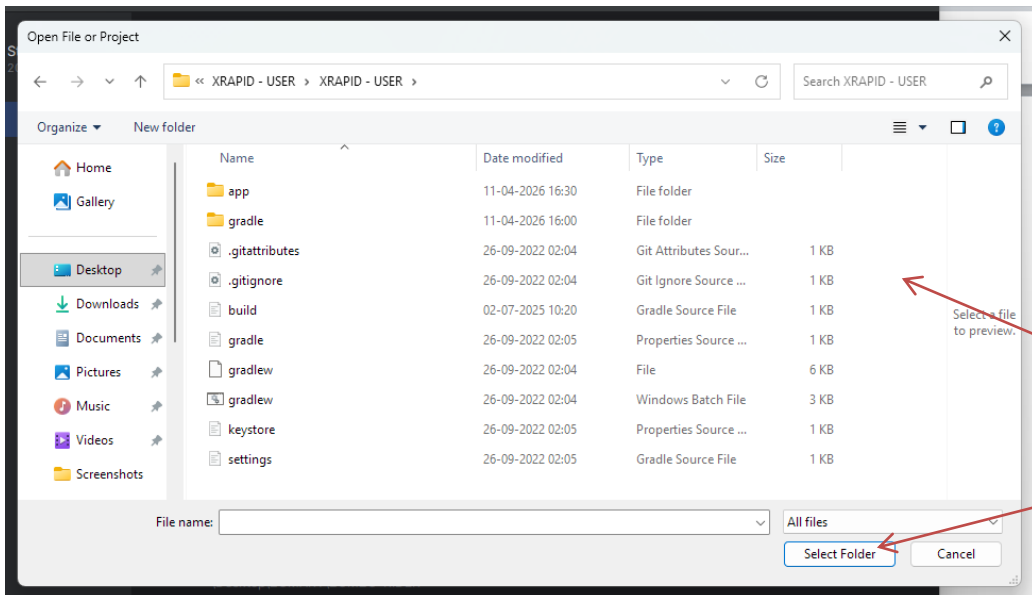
Open File or Project

« XRAPID - USER › XRAPID - USER ›

Search XRAPID - USER

Organize ▾ New folder

Home
Gallery
Desktop
Downloads
Documents
Pictures
Music
Videos
Screenshots

| Name | Date modified | Type | Size |
|---|---|---|---|
| app | 11-04-2026 16:30 | File folder | |
| gradle | 11-04-2026 16:00 | File folder | |
| .gitattributes | 26-09-2022 02:04 | Git Attributes Sour... | 1 KB |
| .gitignore | 26-09-2022 02:04 | Git Ignore Source ... | 1 KB |
| build | 02-07-2025 10:20 | Gradle Source File | 1 KB |
| gradle | 26-09-2022 02:05 | Properties Source ... | 1 KB |
| gradlew | 26-09-2022 02:04 | File | 6 KB |
| gradlew | 26-09-2022 02:04 | Windows Batch File | 3 KB |
| keystore | 26-09-2022 02:05 | Properties Source ... | 1 KB |
| settings | 26-09-2022 02:05 | Gradle Source File | 1 KB |

Select a file to preview.

File name:

All files

Select Folder

Cancel